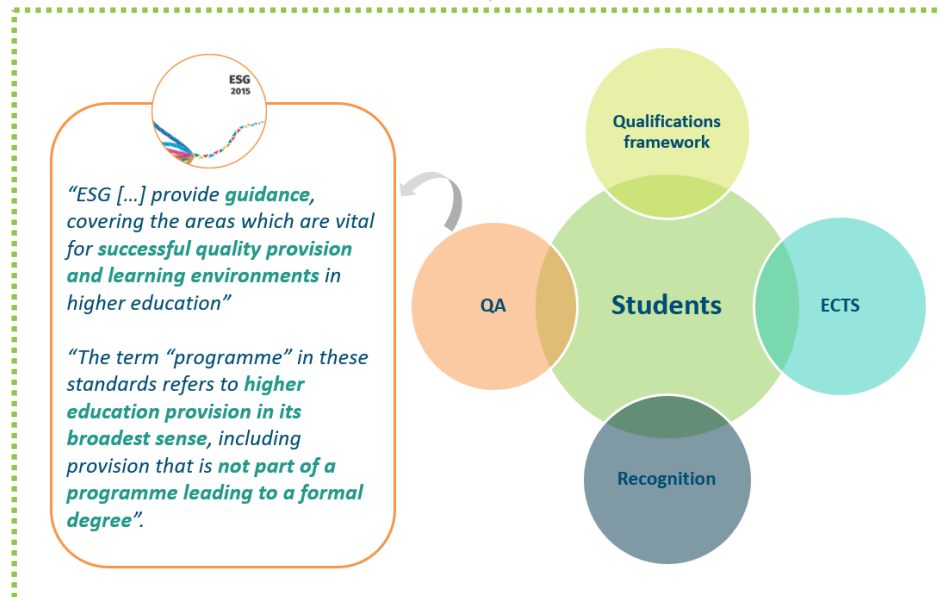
ESG
2015

“ESG […] provide guidance, covering the areas which are vital for successful quality provision and learning environments in higher education”

“The term “programme” in these standards refers to higher education provision in its broadest sense, including provision that is not part of a programme leading to a formal degree”.

Qualifications framework

QA

Students

ECTS

Recognition